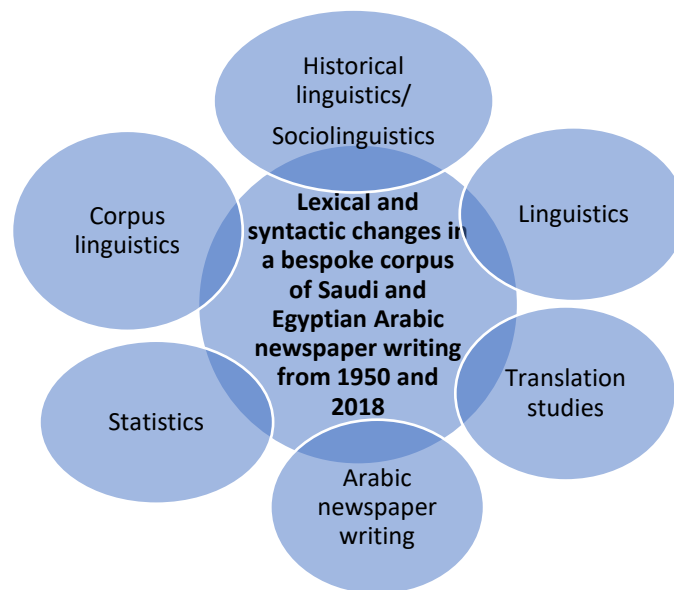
Historical linguistics/
Sociolinguistics

Corpus linguistics

**Lexical and syntactic changes in a bespoke corpus of Saudi and Egyptian Arabic newspaper writing from 1950 and 2018**

Linguistics

Translation studies

Statistics

Arabic newspaper writing